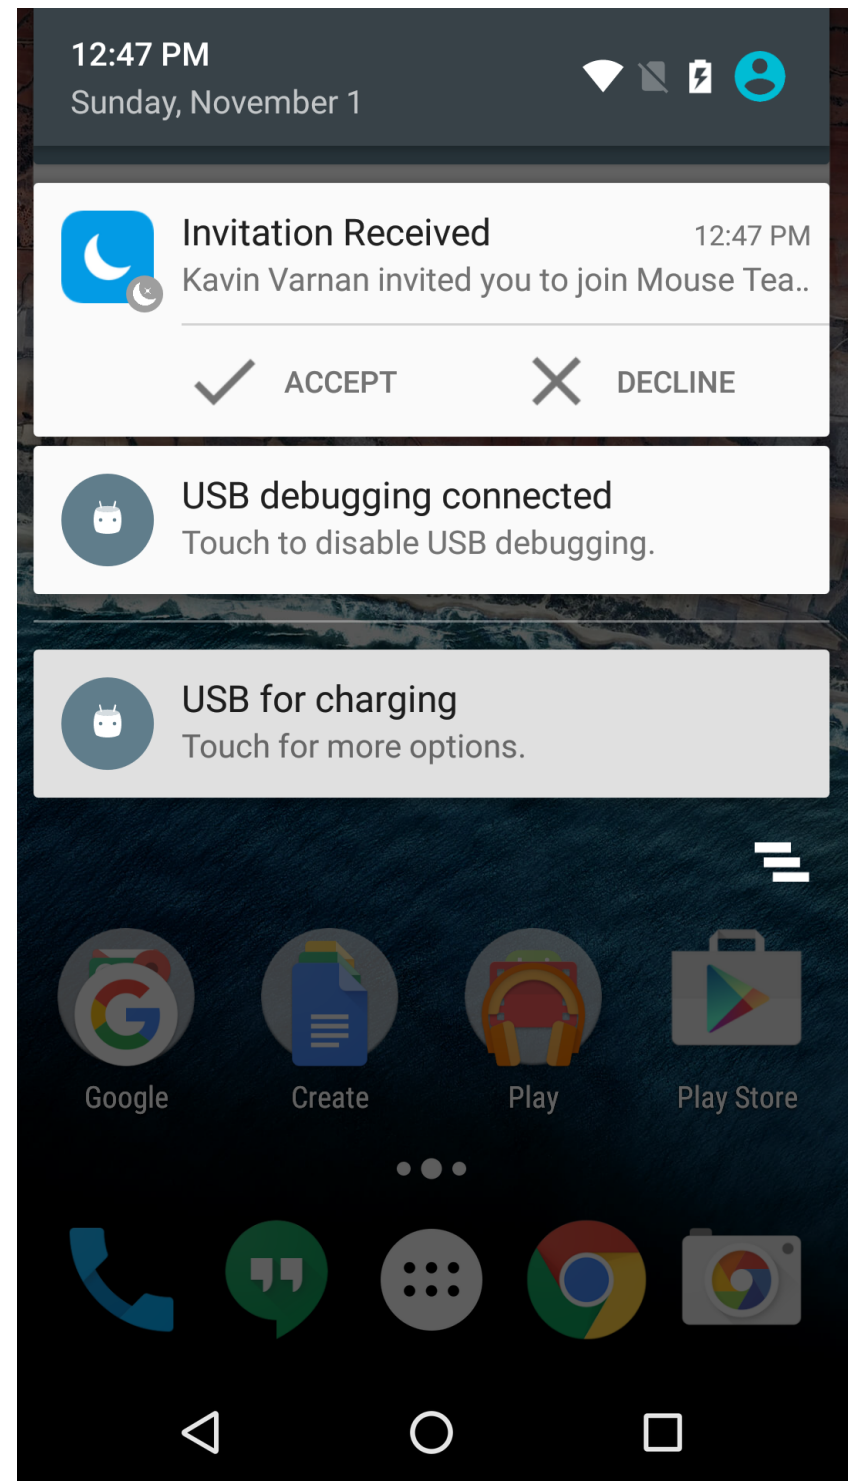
12:47 PM
Sunday, November 1

Invitation Received 12:47 PM
Kavin Varnan invited you to join Mouse Tea..

ACCEPT DECLINE

USB debugging connected
Touch to disable USB debugging.

USB for charging
Touch for more options.

Google
Create
Play
Play Store